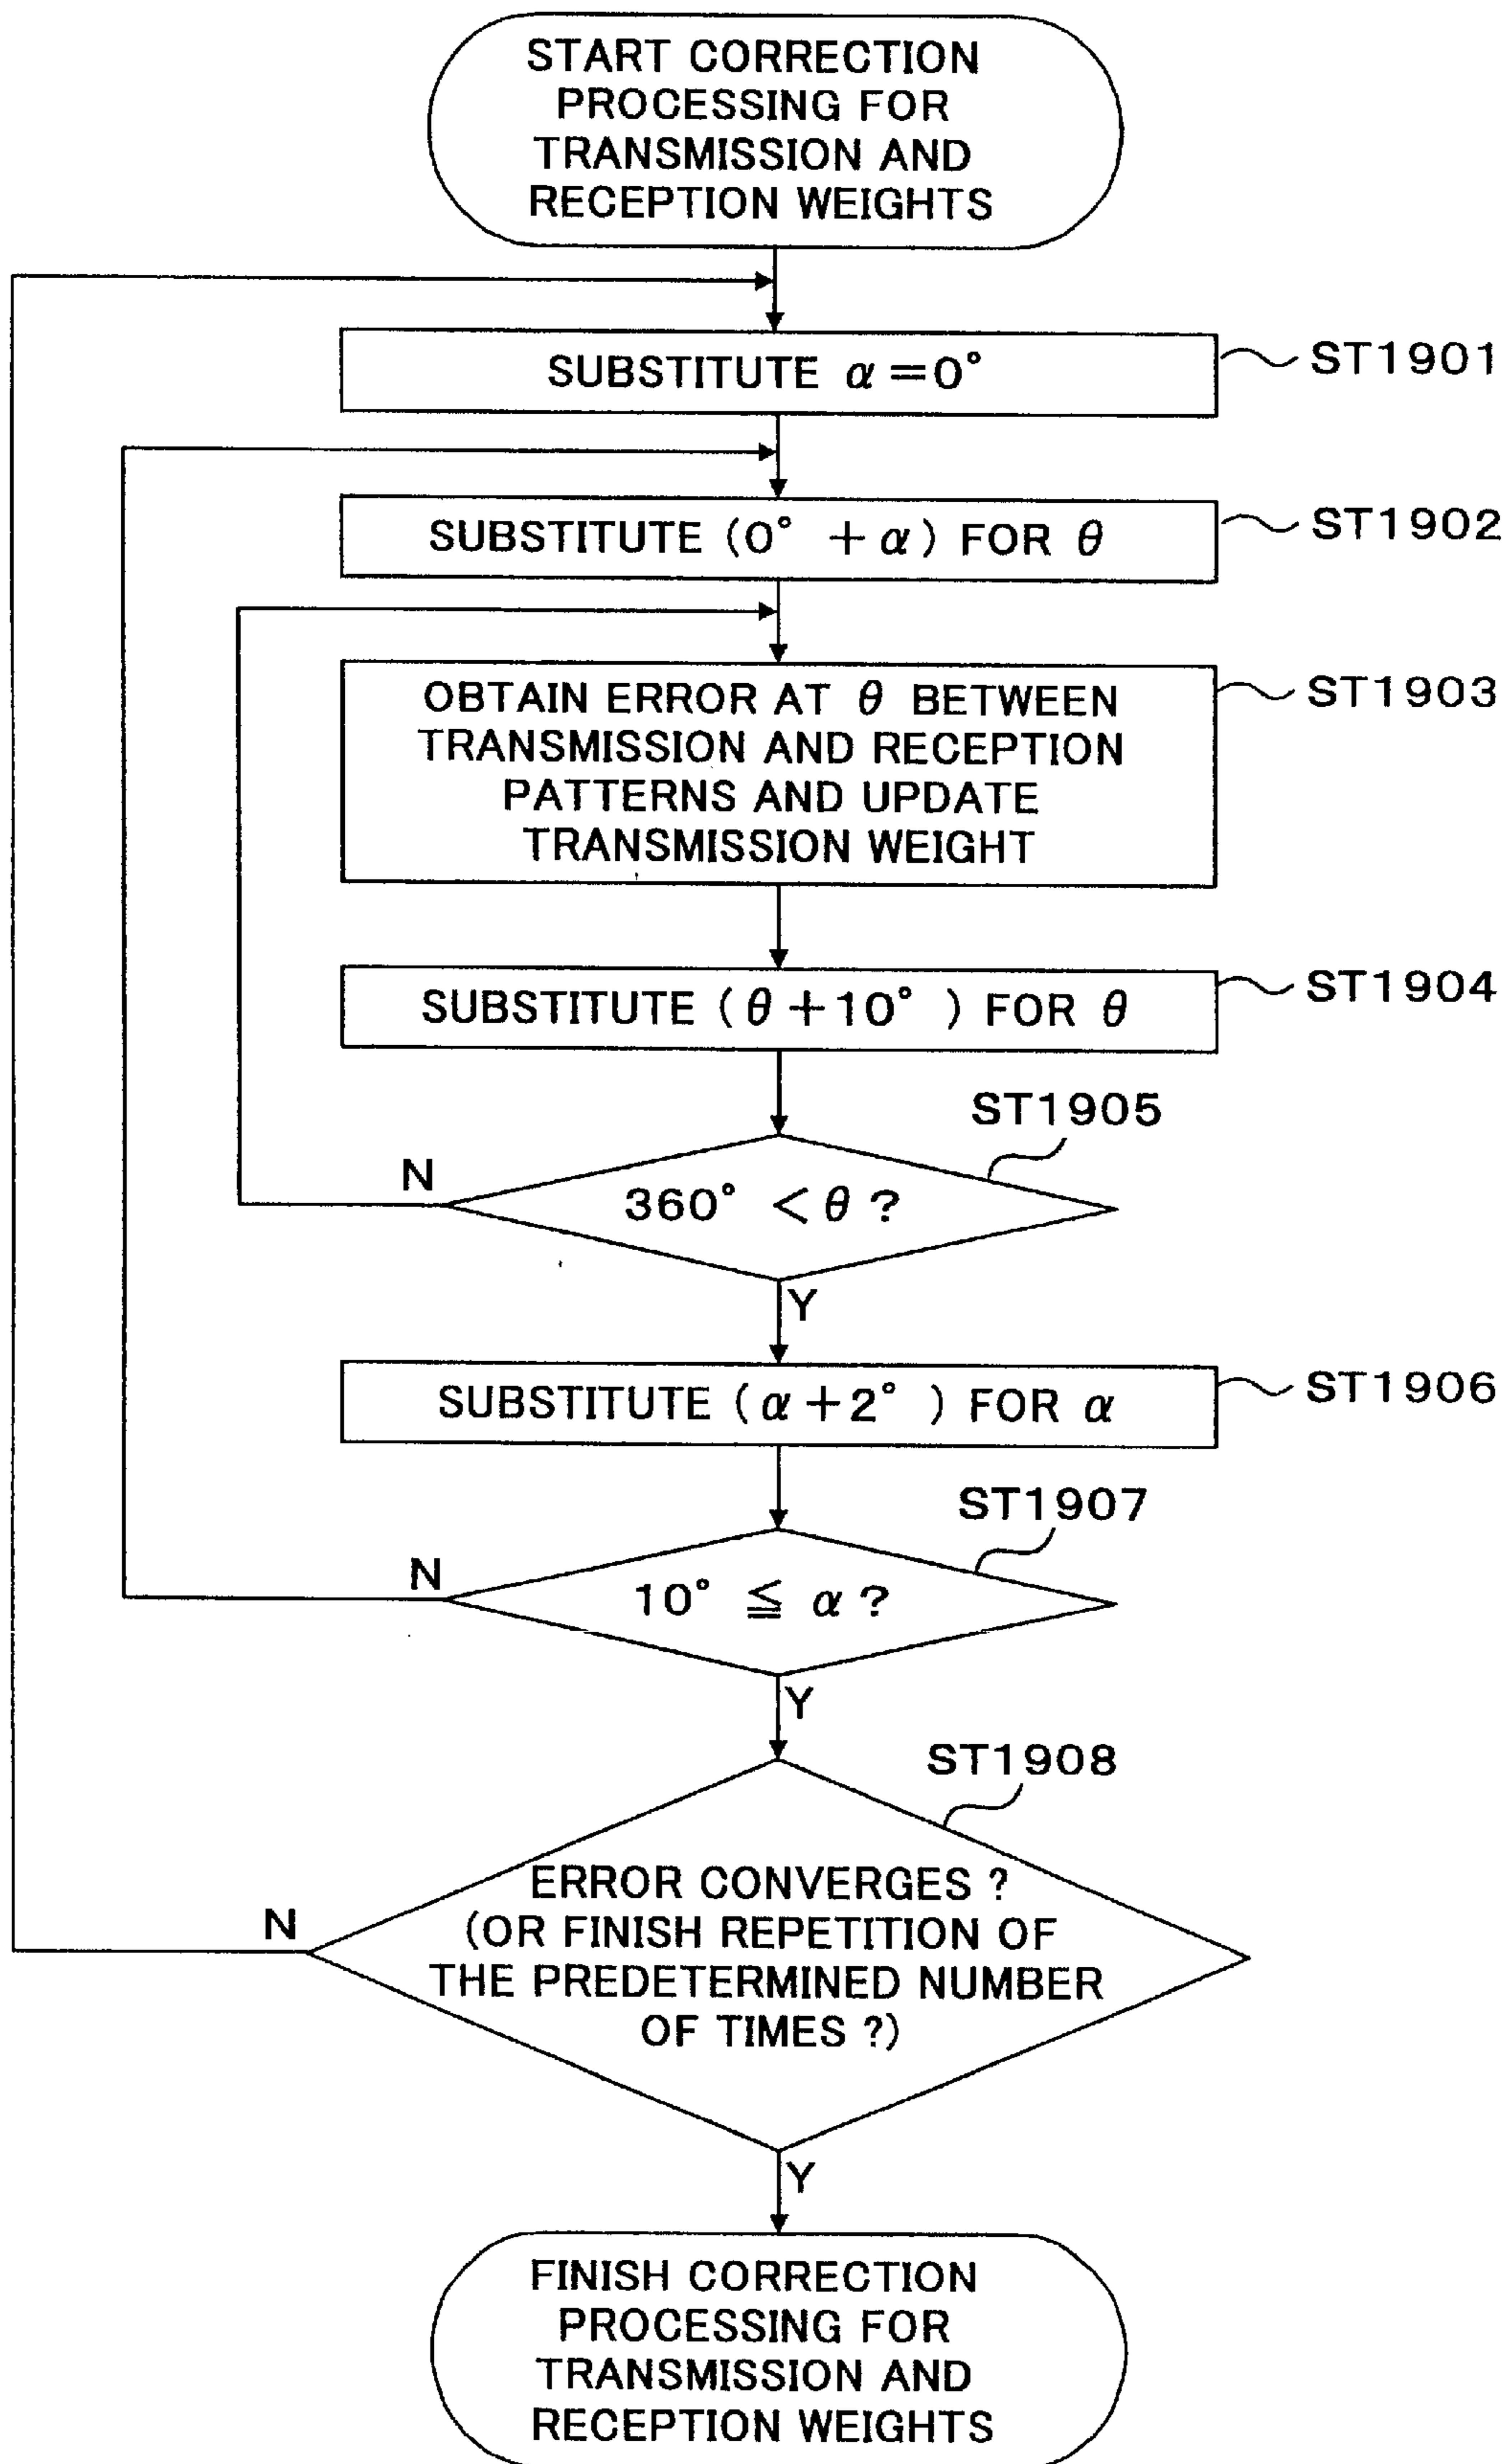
START CORRECTION PROCESSING FOR TRANSMISSION AND RECEPTION WEIGHTS

SUBSTITUTE $\alpha=0°$

ST1901

SUBSTITUTE $(0°+\alpha)$ FOR $\theta$

ST1902

OBTAIN ERROR AT $\theta$ BETWEEN TRANSMISSION AND RECEPTION PATTERNS AND UPDATE TRANSMISSION WEIGHT

ST1903

SUBSTITUTE $(\theta+10°)$ FOR $\theta$

ST1904

ST1905

N

$360°<\theta$ ?

Y

SUBSTITUTE $(\alpha+2°)$ FOR $\alpha$

ST1906

ST1907

N

$10°\leqq\alpha$ ?

Y

ST1908

N

ERROR CONVERGES ? (OR FINISH REPETITION OF THE PREDETERMINED NUMBER OF TIMES ?)

Y

FINISH CORRECTION PROCESSING FOR TRANSMISSION AND RECEPTION WEIGHTS